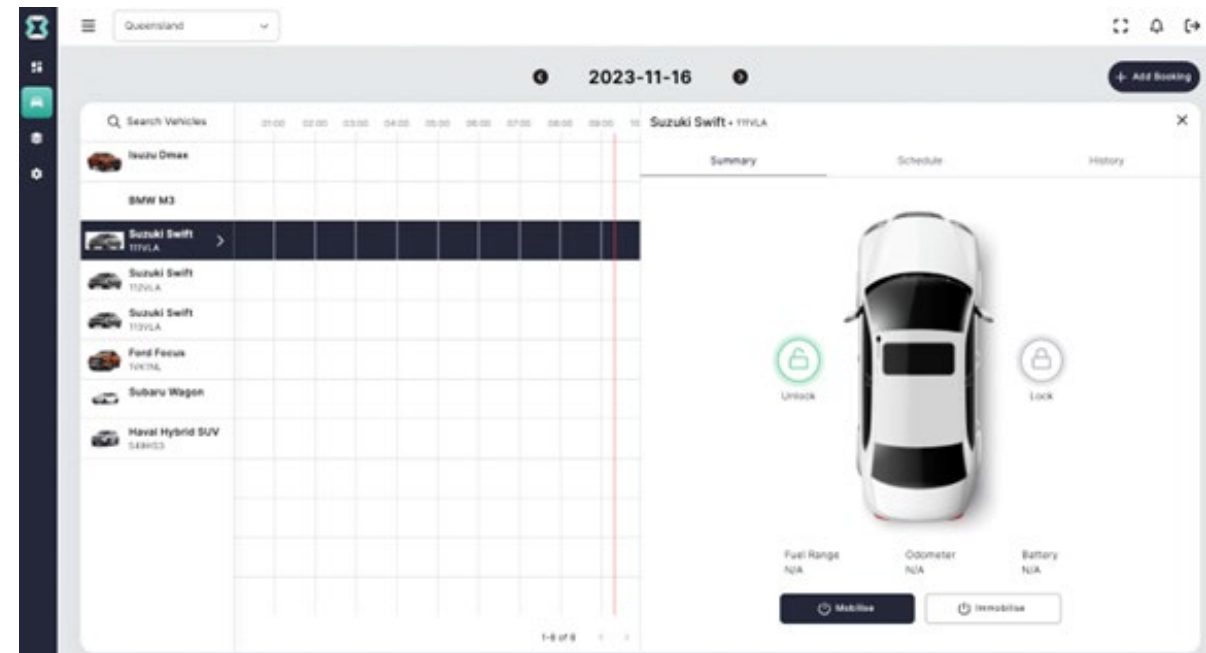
Queensland

2023-11-16

+ Add Booking

Search Vehicles

01:00 02:00 03:00 04:00 05:00 06:00 07:00 08:00 09:00 10

Isuzu Dmax

BMW M3

Suzuki Swift
111VLA

Suzuki Swift
112VLA

Suzuki Swift
113VLA

Ford Focus
1VK1NL

Subaru Wagon

Haval Hybrid SUV
549HS3

1-8 of 8

Suzuki Swift • 111VLA

Summary

Schedule

History

Unlock

Lock

| Fuel Range | Odometer | Battery |
|---|---|---|
| N/A | N/A | N/A |

Mobilise

Immobilise